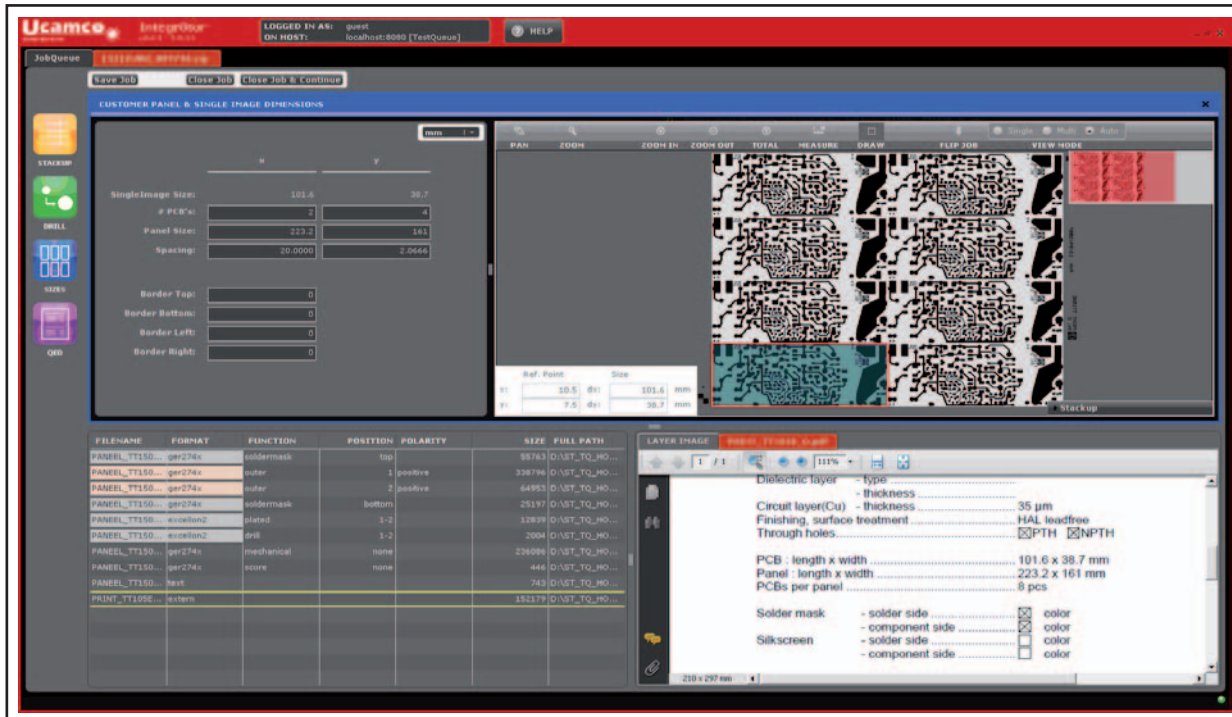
Ucamco Integr8tor

LOGGED IN AS: guest
ON HOST: localhost:8080 [TestQueue]

HELP

JobQueue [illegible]

Save Job Close Job Close Job & Continue

CUSTOMER PANEL & SINGLE IMAGE DIMENSIONS

mm

x y

SingleImage Size: 101.6 38.7
# PCB's: 2 4
Panel Size: 223.2 161
Spacing: 20.0000 2.0666

Border Top: 0
Border Bottom: 0
Border Left: 0
Border Right: 0

STACKUP
DRILL
SIZES
QED

PAN ZOOM ZOOM IN ZOOM OUT TOTAL MEASURE DRAW FLIP JOB VIEW MODE
Single Multi Auto

Ref. Point Size
x: 10.5 dx: 101.6 mm
y: 7.5 dy: 38.7 mm

Stackup

| FILENAME | FORMAT | FUNCTION | POSITION | POLARITY | SIZE | FULL PATH |
|---|---|---|---|---|---|---|
| PANEEL_TT150... | ger274x | soldermask | top | | 55763 | D:\ST_TQ_HO... |
| PANEEL_TT150... | ger274x | outer | 1 | positive | 338796 | D:\ST_TQ_HO... |
| PANEEL_TT150... | ger274x | outer | 2 | positive | 64953 | D:\ST_TQ_HO... |
| PANEEL_TT150... | ger274x | soldermask | bottom | | 25197 | D:\ST_TQ_HO... |
| PANEEL_TT150... | excellon2 | plated | 1-2 | | 12839 | D:\ST_TQ_HO... |
| PANEEL_TT150... | excellon2 | drill | 1-2 | | 2004 | D:\ST_TQ_HO... |
| PANEEL_TT150... | ger274x | mechanical | none | | 236086 | D:\ST_TQ_HO... |
| PANEEL_TT150... | ger274x | score | none | | 446 | D:\ST_TQ_HO... |
| PANEEL_TT150... | text | | | | 743 | D:\ST_TQ_HO... |
| PRINT_TT105E... | extern | | | | 152179 | D:\ST_TQ_HO... |

LAYER IMAGE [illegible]

1 / 1 111%

Dielectric layer - type
- thickness
Circuit layer(Cu) - thickness 35 µm
Finishing, surface treatment HAL leadfree
Through holes ☒PTH ☒NPTH

PCB : length x width 101.6 x 38.7 mm
Panel : length x width 223.2 x 161 mm
PCBs per panel 8 pcs

Solder mask - solder side ☒ color
- component side ☒ color
Silkscreen - solder side ☐ color
- component side ☐ color

210 x 297 mm